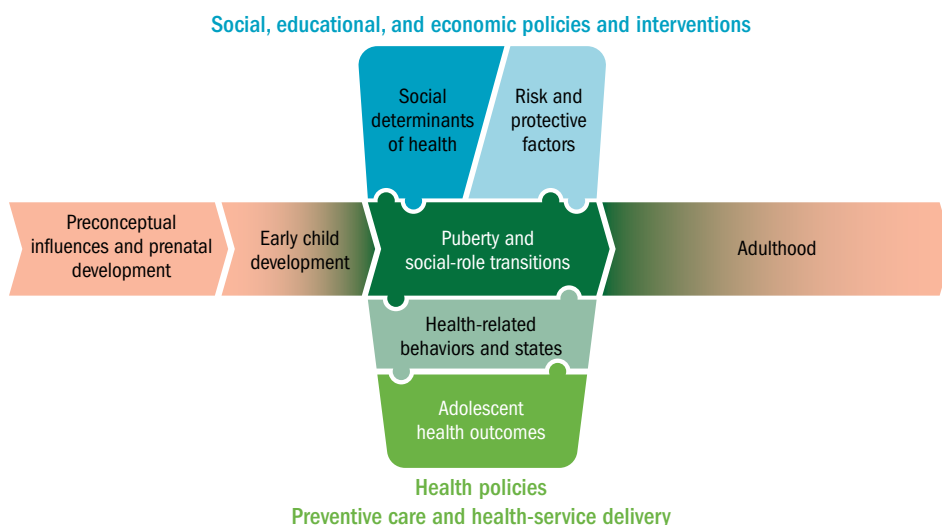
Social, educational, and economic policies and interventions

Social determinants of health

Risk and protective factors

Preconceptual influences and prenatal development

Early child development

Puberty and social-role transitions

Adulthood

Health-related behaviors and states

Adolescent health outcomes

Health policies

Preventive care and health-service delivery